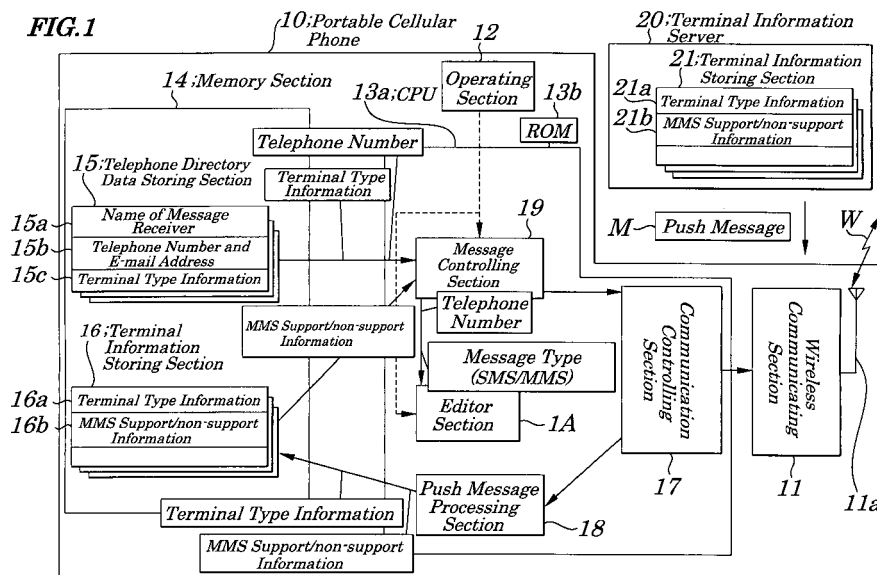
FIG.1

10;Portable Cellular Phone

12

Operating Section

14;Memory Section

13a;CPU

13b

ROM

Telephone Number

15;Telephone Directory Data Storing Section

Terminal Type Information

15a Name of Message Receiver

15b Telephone Number and E-mail Address

15c Terminal Type Information

19

Message Controlling Section

Telephone Number

MMS Support/non-support Information

16;Terminal Information Storing Section

Message Type (SMS/MMS)

16a Terminal Type Information

16b MMS Support/non-support Information

Editor Section

1A

Communication Controlling Section

17

Wireless Communicating Section

11

11a

Push Message Processing Section

18

Terminal Type Information

MMS Support/non-support Information

20;Terminal Information Server

21;Terminal Information Storing Section

21a Terminal Type Information

21b MMS Support/non-support Information

M Push Message

W